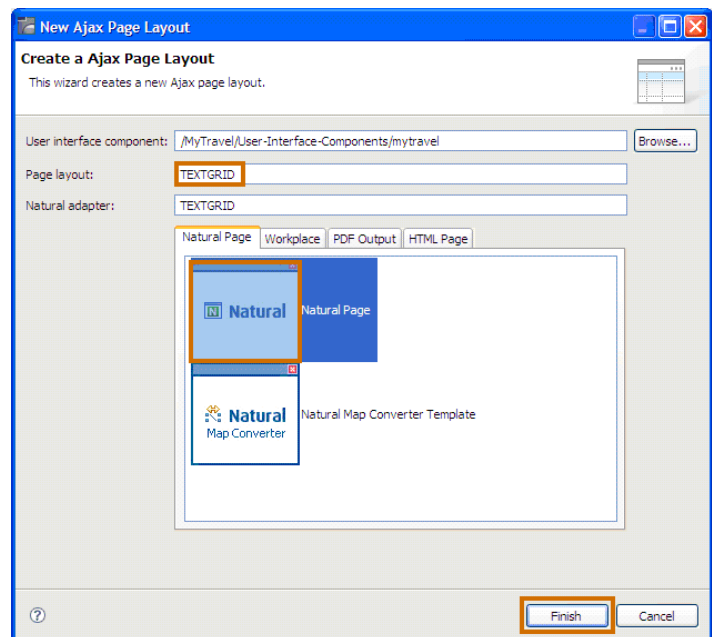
New Ajax Page Layout

Create a Ajax Page Layout

This wizard creates a new Ajax page layout.

User interface component: /MyTravel/User-Interface-Components/mytravel Browse...

Page layout: TEXTGRID

Natural adapter: TEXTGRID

Natural Page Workplace PDF Output HTML Page

N Natural

Natural Page

Natural Map Converter

Natural Map Converter Template

?

Finish Cancel